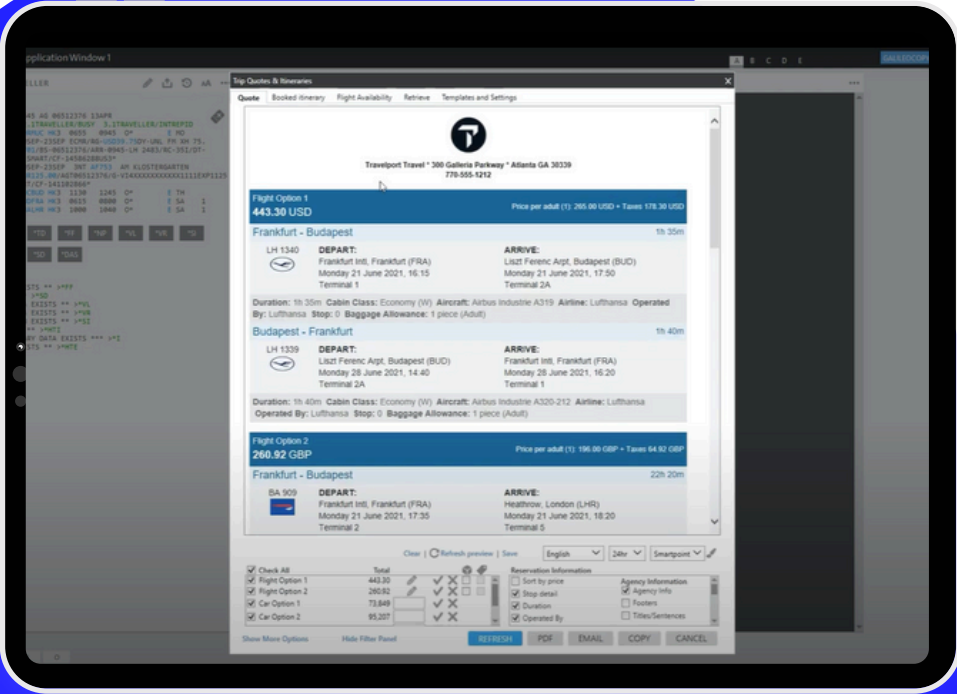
Application Window 1

Trip Quotes & Itineraries

Quote | Booked itinerary | Flight Availability | Retrieve | Templates and Settings

Travelport Travel * 300 Galleria Parkway * Atlanta GA 30339
770-555-1212

Flight Option 1
443.30 USD
Price per adult (1): 265.00 USD + Taxes 178.30 USD

Frankfurt - Budapest 1h 35m

LH 1340
DEPART:
Frankfurt Intl, Frankfurt (FRA)
Monday 21 June 2021, 16:15
Terminal 1

ARRIVE:
Liszt Ferenc Arpt, Budapest (BUD)
Monday 21 June 2021, 17:50
Terminal 2A

Duration: 1h 35m Cabin Class: Economy (W) Aircraft: Airbus Industrie A319 Airline: Lufthansa Operated By: Lufthansa Stop: 0 Baggage Allowance: 1 piece (Adult)

Budapest - Frankfurt 1h 40m

LH 1339
DEPART:
Liszt Ferenc Arpt, Budapest (BUD)
Monday 28 June 2021, 14:40
Terminal 2A

ARRIVE:
Frankfurt Intl, Frankfurt (FRA)
Monday 28 June 2021, 16:20
Terminal 1

Duration: 1h 40m Cabin Class: Economy (W) Aircraft: Airbus Industrie A320-212 Airline: Lufthansa Operated By: Lufthansa Stop: 0 Baggage Allowance: 1 piece (Adult)

Flight Option 2
260.92 GBP
Price per adult (1): 196.00 GBP + Taxes 64.92 GBP

Frankfurt - Budapest 22h 20m

BA 909
DEPART:
Frankfurt Intl, Frankfurt (FRA)
Monday 21 June 2021, 17:35
Terminal 2

ARRIVE:
Heathrow, London (LHR)
Monday 21 June 2021, 18:20
Terminal 5

Clear | Refresh preview | Save English 24hr Smartpoint

| | Total |
|---|---|
| Check All | |
| Flight Option 1 | 443.30 |
| Flight Option 2 | 260.92 |
| Car Option 1 | 73.849 |
| Car Option 2 | 95.207 |

Reservation Information
Sort by price
Stop detail
Duration
Operated By

Agency Information
Agency Info
Footers
Titles/Sentences

Show More Options Hide Filter Panel

REFRESH PDF EMAIL COPY CANCEL

GALILEOCOP